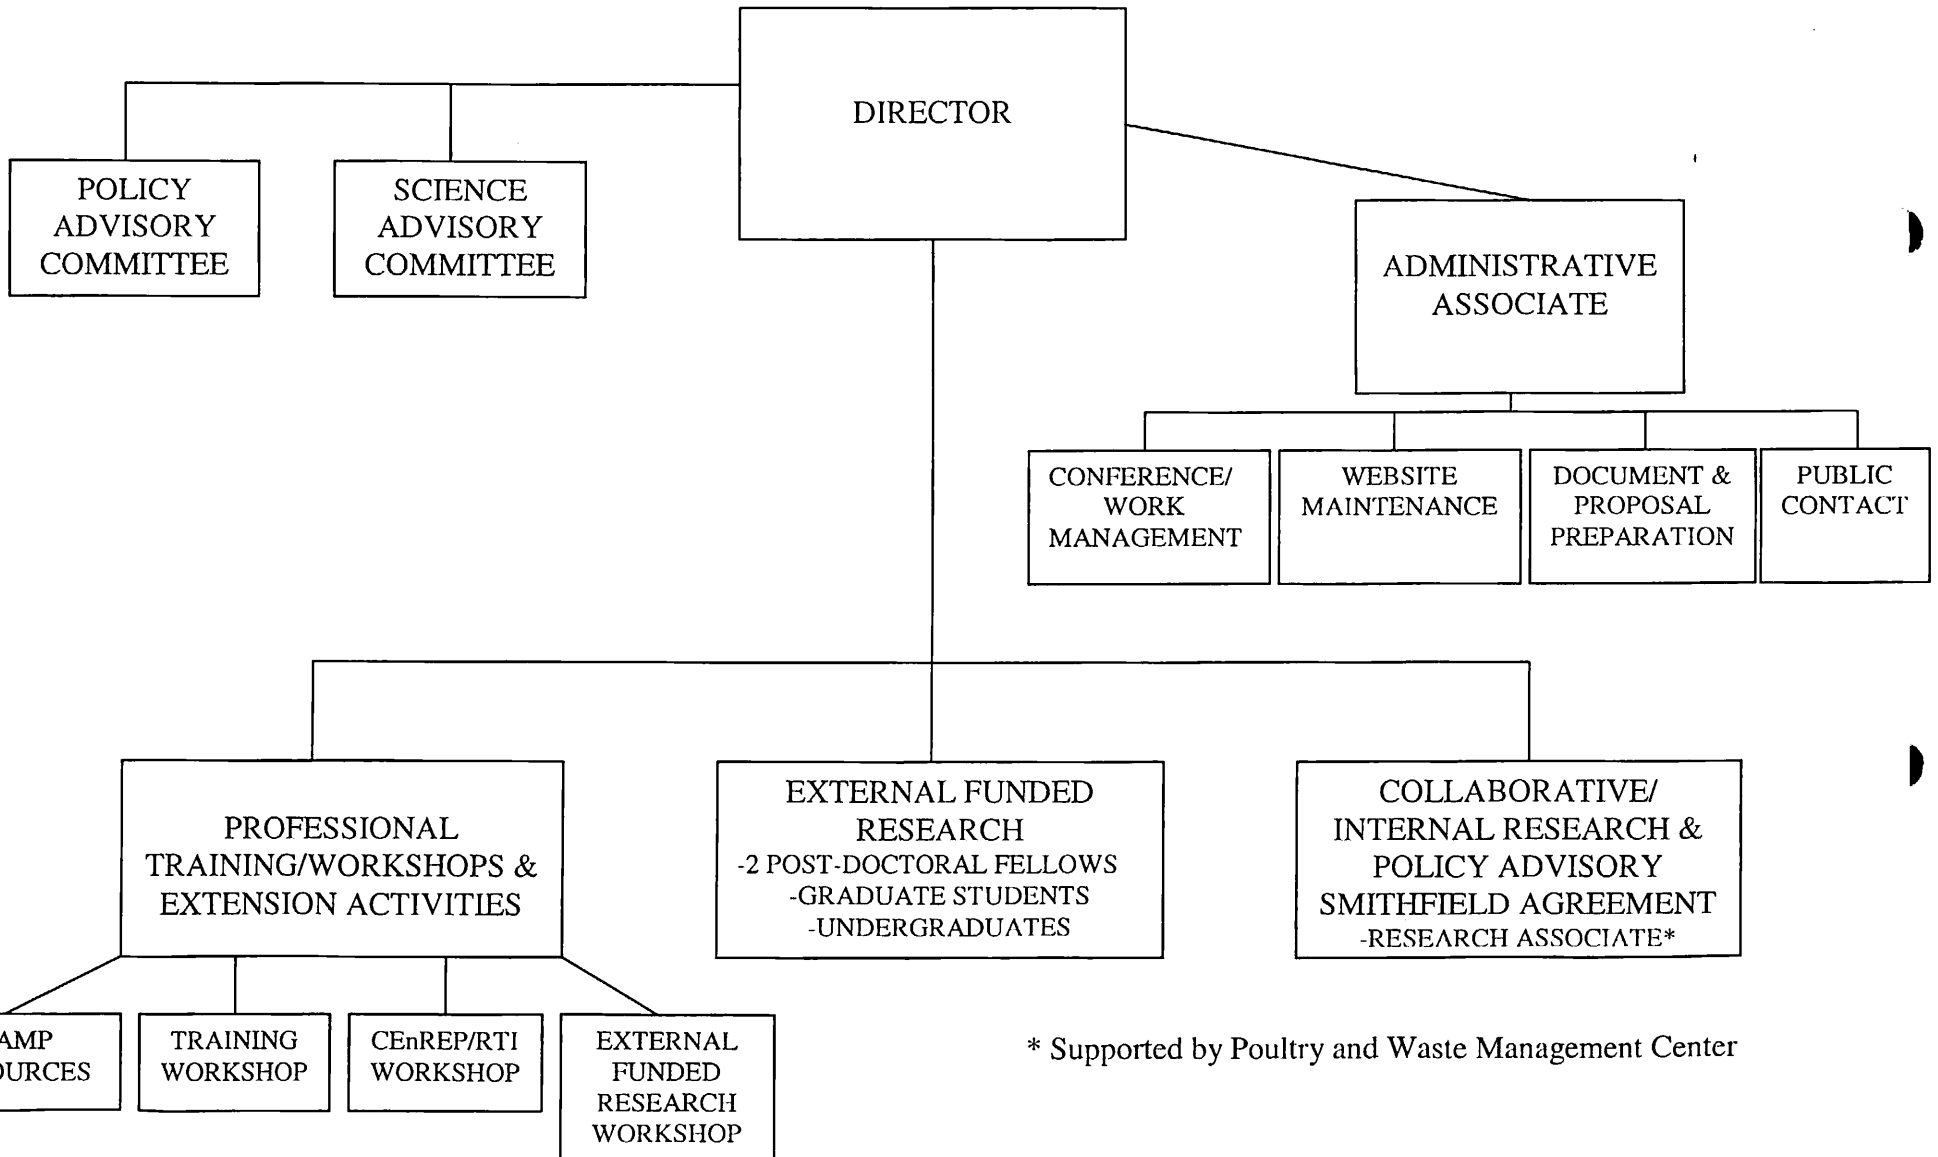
DIRECTOR

POLICY ADVISORY COMMITTEE

SCIENCE ADVISORY COMMITTEE

ADMINISTRATIVE ASSOCIATE

CONFERENCE/ WORK MANAGEMENT

WEBSITE MAINTENANCE

DOCUMENT & PROPOSAL PREPARATION

PUBLIC CONTACT

PROFESSIONAL TRAINING/WORKSHOPS & EXTENSION ACTIVITIES

EXTERNAL FUNDED RESEARCH
-2 POST-DOCTORAL FELLOWS
-GRADUATE STUDENTS
-UNDERGRADUATES

COLLABORATIVE/ INTERNAL RESEARCH & POLICY ADVISORY SMITHFIELD AGREEMENT
-RESEARCH ASSOCIATE*

AMP
URCES

TRAINING WORKSHOP

CEnREP/RTI WORKSHOP

EXTERNAL FUNDED RESEARCH WORKSHOP

* Supported by Poultry and Waste Management Center